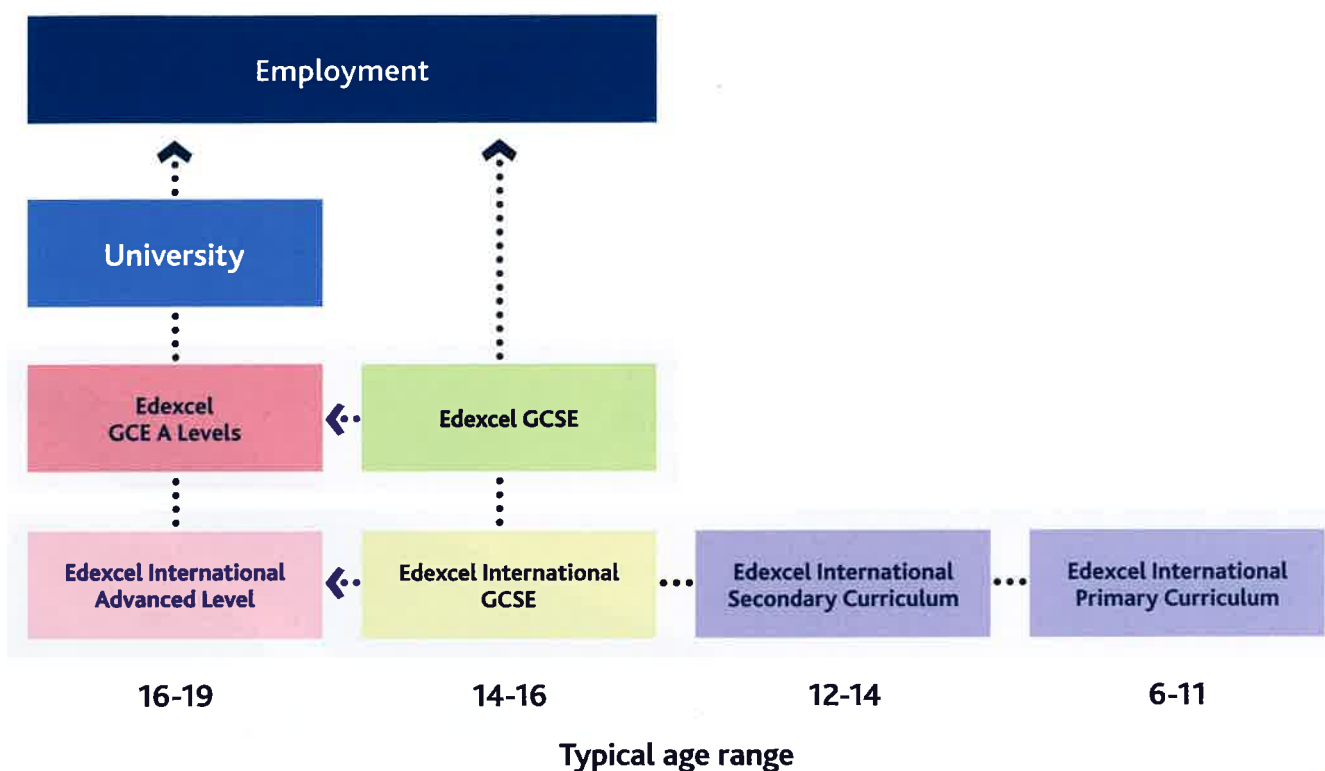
Employment

University

Edexcel GCE A Levels

Edexcel GCSE

Edexcel International Advanced Level

Edexcel International GCSE

Edexcel International Secondary Curriculum

Edexcel International Primary Curriculum

16-19

14-16

12-14

6-11

Typical age range